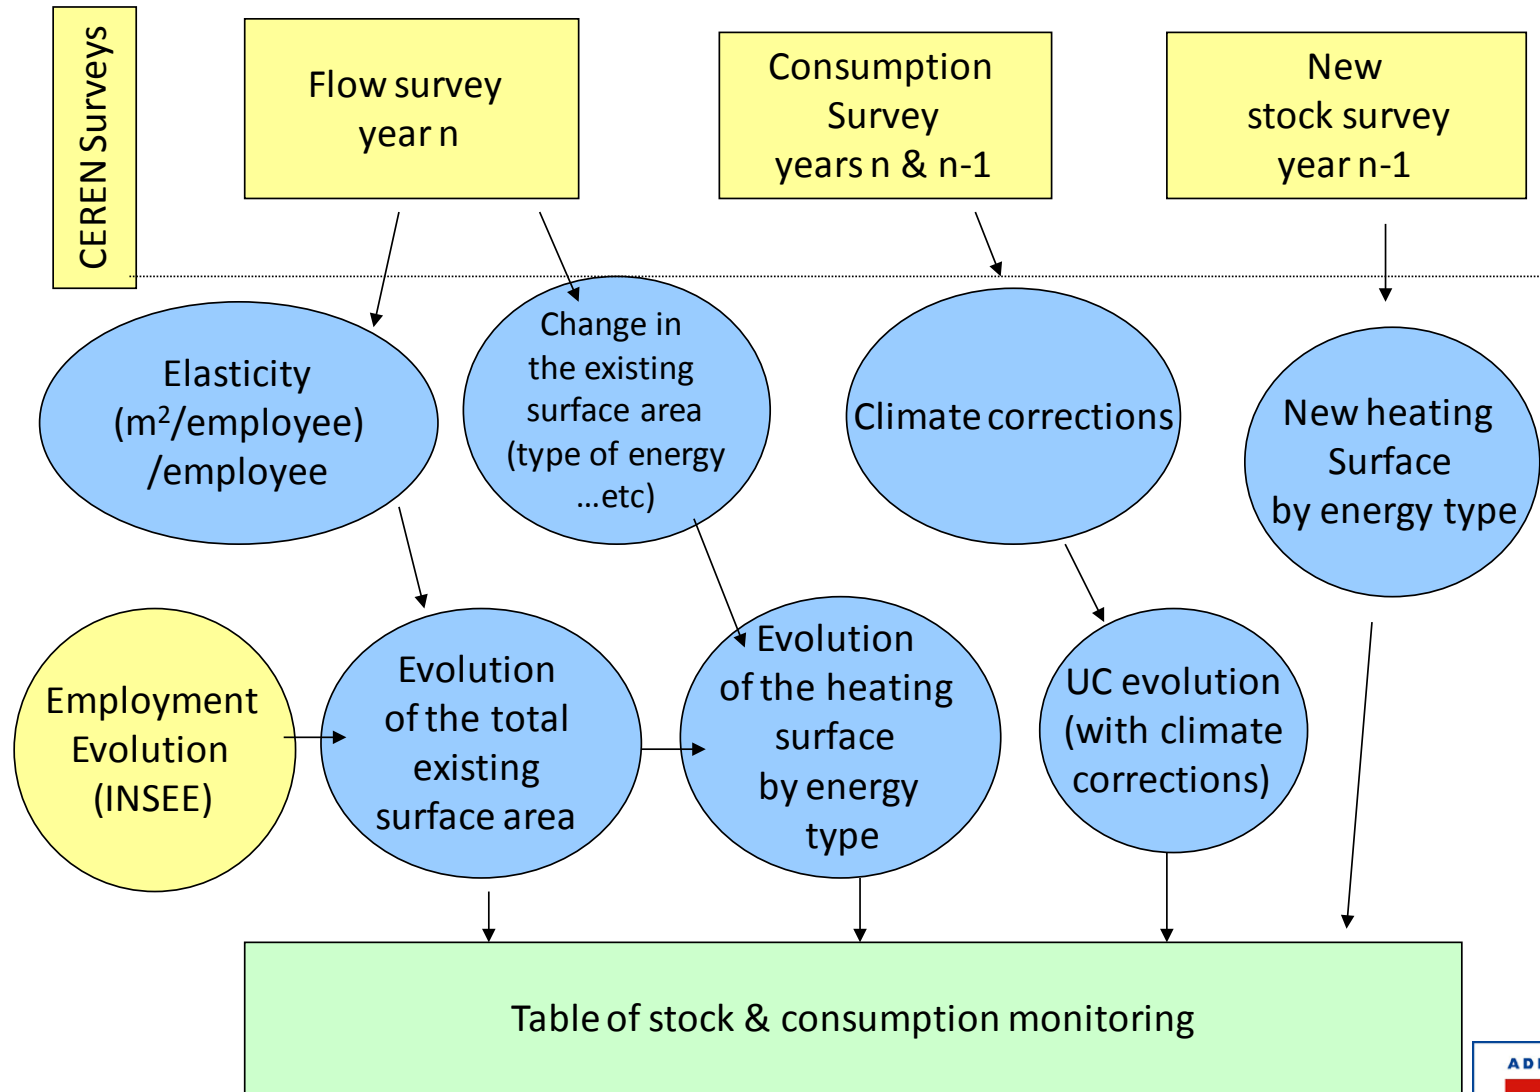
CEREN Surveys

Flow survey year n

Consumption Survey years n & n-1

New stock survey year n-1

Elasticity ($m^2$/employee) /employee

Change in the existing surface area (type of energy …etc)

Climate corrections

New heating Surface by energy type

Employment Evolution (INSEE)

Evolution of the total existing surface area

Evolution of the heating surface by energy type

UC evolution (with climate corrections)

Table of stock & consumption monitoring

AD